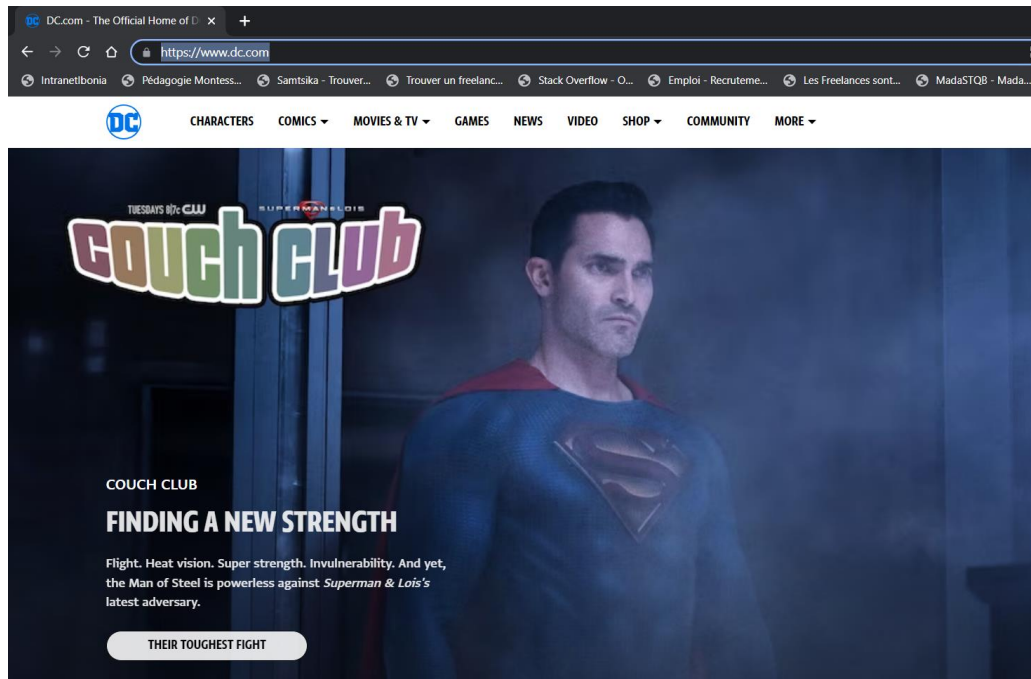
DC.com - The Official Home of D ×
+
https://www.dc.com
IntranetIbonia
Pédagogie Montess...
Samtsika - Trouver...
Trouver un freelanc...
Stack Overflow - O...
Emploi - Recruteme...
Les Freelances sont...
MadaSTQB - Mada...

DC
CHARACTERS
COMICS
MOVIES & TV
GAMES
NEWS
VIDEO
SHOP
COMMUNITY
MORE

TUESDAYS 8/7c CW
SUPERMAN & LOIS
COUCH CLUB

COUCH CLUB
FINDING A NEW STRENGTH
Flight. Heat vision. Super strength. Invulnerability. And yet, the Man of Steel is powerless against *Superman & Lois's* latest adversary.
THEIR TOUGHEST FIGHT